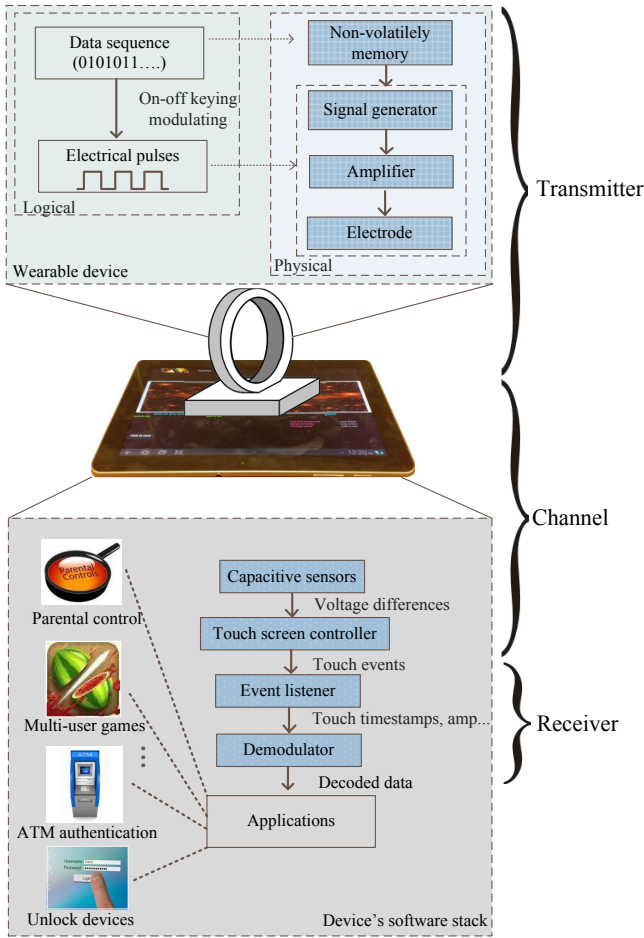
Data sequence (0101011….)

On-off keying modulating

Electrical pulses

Logical

Non-volatilely memory

Signal generator

Amplifier

Electrode

Physical

Wearable device

Transmitter

Channel

Parental Controls

Parental control

Multi-user games

ATM

ATM authentication

Username
Password

Unlock devices

Capacitive sensors

Voltage differences

Touch screen controller

Touch events

Event listener

Touch timestamps, amp...

Demodulator

Decoded data

Applications

Receiver

Device's software stack